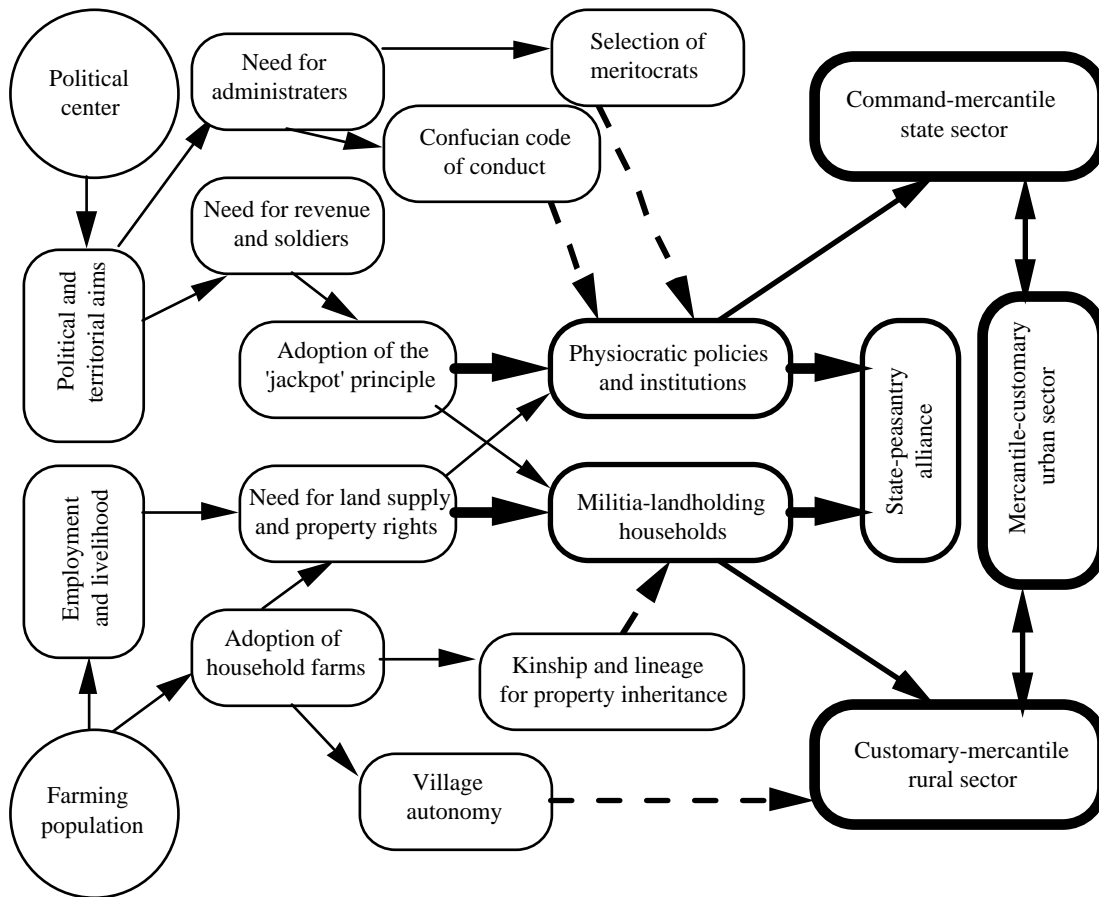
Political center

Need for administraters

Selection of meritocrats

Command-mercantile state sector

Confucian code of conduct

Need for revenue and soldiers

Political and territorial aims

Adoption of the 'jackpot' principle

Physiocratic policies and institutions

State-peasantry alliance

Mercantile-customary urban sector

Employment and livelihood

Need for land supply and property rights

Militia-landholding households

Adoption of household farms

Kinship and lineage for property inheritance

Farming population

Village autonomy

Customary-mercantile rural sector